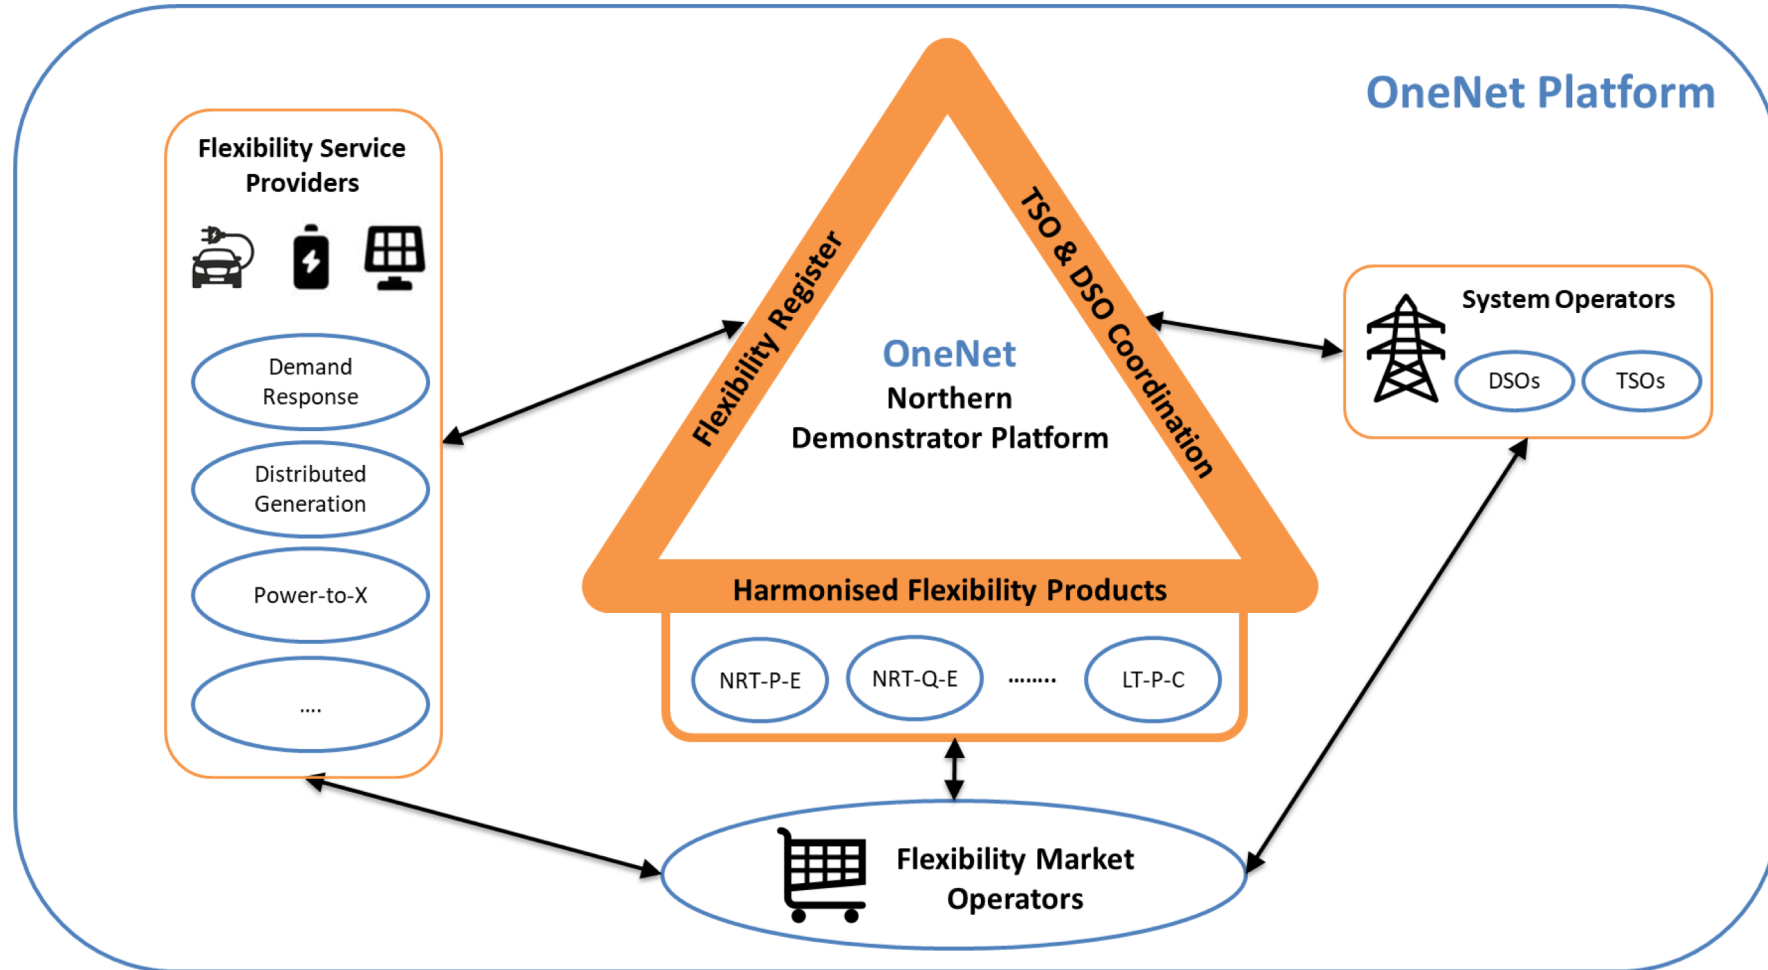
OneNet Platform

Flexibility Service Providers

Demand Response

Distributed Generation

Power-to-X

....

Flexibility Register

TSO & DSO Coordination

OneNet
Northern
Demonstrator Platform

Harmonised Flexibility Products

NRT-P-E

NRT-Q-E

........

LT-P-C

System Operators

DSOs

TSOs

Flexibility Market Operators